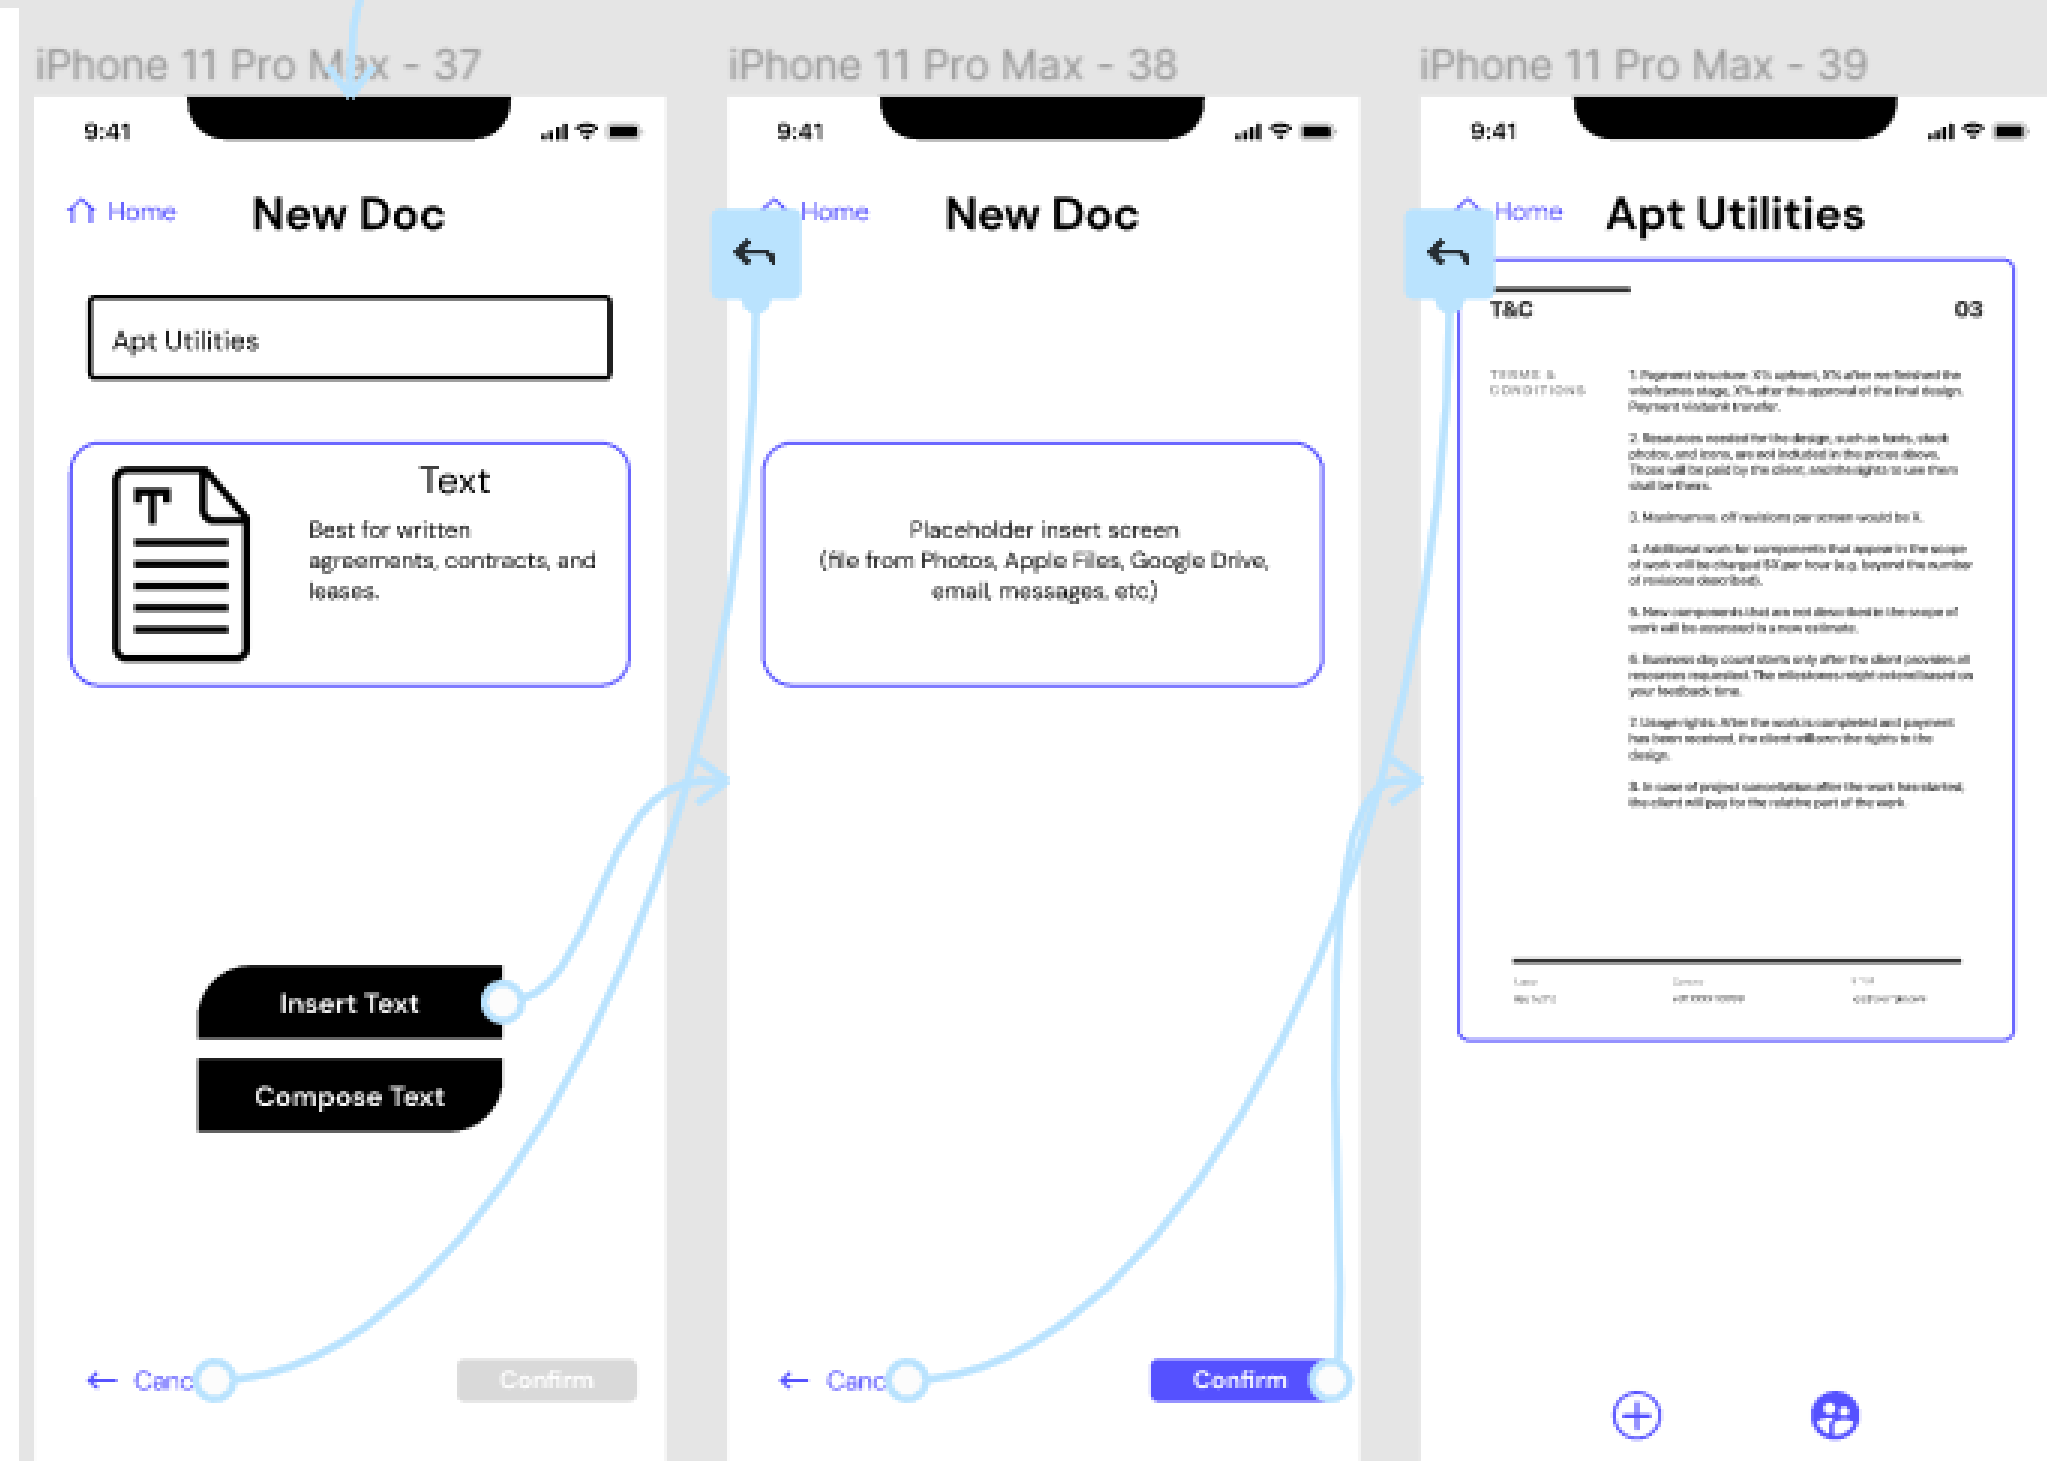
iPhone 11 Pro Max - 37

9:41

Home

New Doc

Apt Utilities

Text

Best for written agreements, contracts, and leases.

Insert Text

Compose Text

Canc

Confirm

iPhone 11 Pro Max - 38

9:41

Home

New Doc

Placeholder insert screen
(file from Photos, Apple Files, Google Drive, email, messages, etc)

Canc

Confirm

iPhone 11 Pro Max - 39

9:41

Home

Apt Utilities

T&C

03

TERMS & CONDITIONS

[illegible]

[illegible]